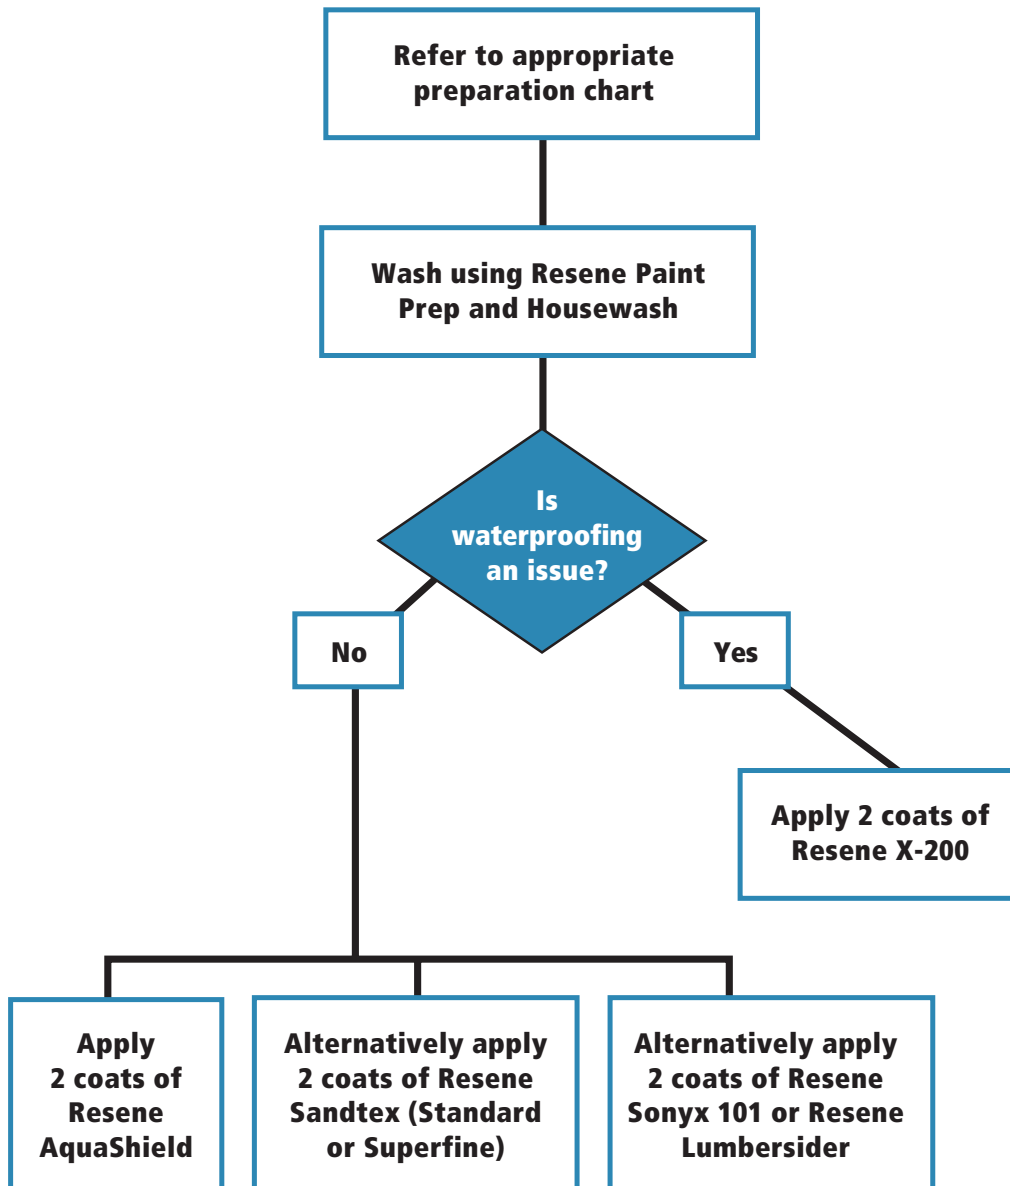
Refer to appropriate preparation chart

Wash using Resene Paint Prep and Housewash

Is waterproofing an issue?

No

Yes

Apply 2 coats of Resene X-200

Apply 2 coats of Resene AquaShield

Alternatively apply 2 coats of Resene Sandtex (Standard or Superfine)

Alternatively apply 2 coats of Resene Sonyx 101 or Resene Lumbersider